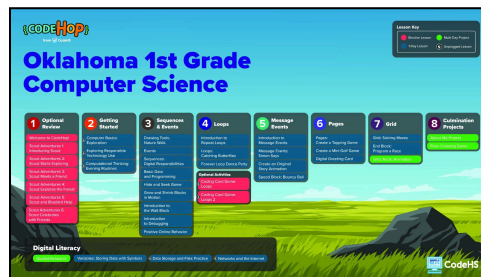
{CODEHOP}
from CodeHS

Oklahoma 1st Grade Computer Science

Lesson Key
Stricter Lesson
Multi-Day Project
Video Lesson
Unplugged Lesson

1 Optional Review
Welcome to CodeHop
Scout Adventures 1: Introducing Scout
Scout Adventures 2: Scout Starts Exploring
Scout Adventures 3: Scout Meets a Friend
Scout Adventures 4: Scout Explores the Forest
Scout Adventures 5: Scout and Bluebird Help
Scout Adventures 6: Scout Celebrates with Friends

2 Getting Started
Computer Basics Exploration
Exploring Responsible Technology Use
Computational Thinking Morning Routines

3 Sequences & Events
Drawing Tools Nature Walk
Events
Sequences: Digital Responsibilities
Basic Data and Programming
Hide and Seek Game
Grow and Shrink Blocks in Motion
Introduction to the Wait Block
Introduction to Debugging
Positive Online Behavior

4 Loops
Introduction to Repeat Loops
Loops: Catching Butterflies
Forever Loop Dance Party
Optional Activities
Coding Card Game: Loops
Coding Card Game: Loops 2

5 Message Events
Introduction to Message Events
Message Events: Dinner Says
Create an Original Story Animation
Speed Block: Bounce Ball

6 Pages
Pages: Create a Tapping Game
Create a Mini Golf Game
Digital Greeting Card

7 Grid
Grid: Taking Moves
End Block: Program a Race
Grid: Ocean Animation

8 Culmination Projects
Culmination Project
Culmination Review

Digital Literacy
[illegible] | Variables: Storing Data with Symbols | Data Storage and Files Practice | Networks and the Internet

CodeHS